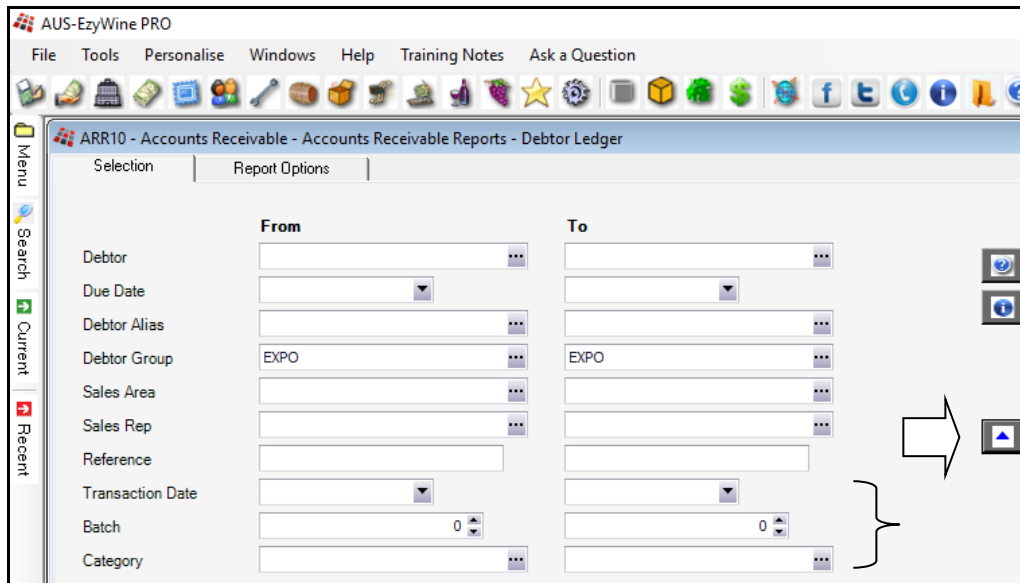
AUS-EzyWine PRO

File Tools Personalise Windows Help Training Notes Ask a Question

Menu Search Current Recent

ARR10 - Accounts Receivable - Accounts Receivable Reports - Debtor Ledger

Selection Report Options

From To

Debtor

Due Date

Debtor Alias

Debtor Group EXPO EXPO

Sales Area

Sales Rep

Reference

Transaction Date

Batch 0 0

Category